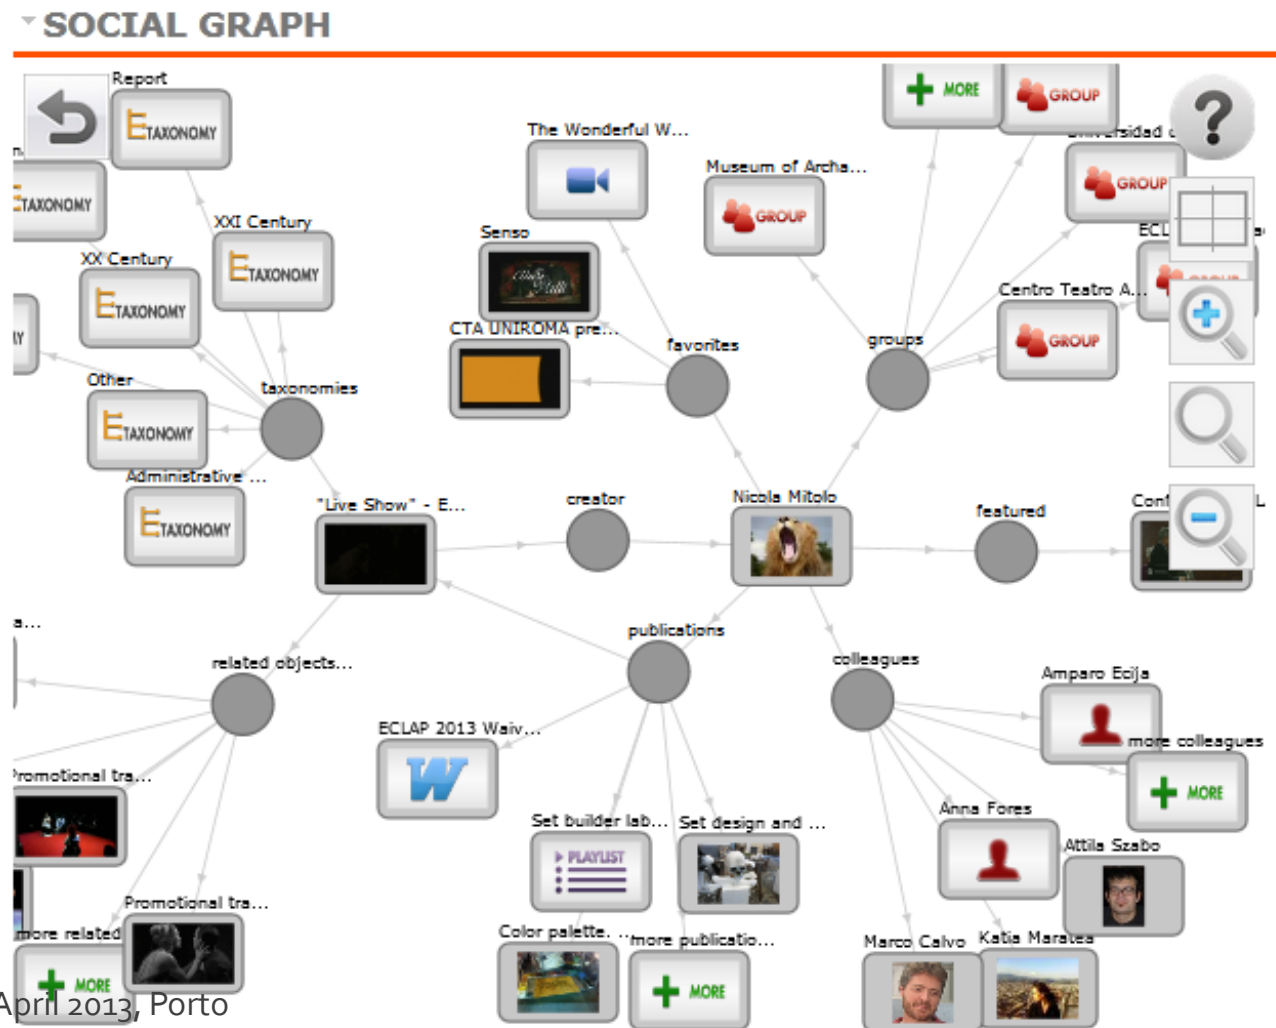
SOCIAL GRAPH

Report
TAXONOMY
TAXONOMY
XXI Century
TAXONOMY
XX Century
TAXONOMY
Other
TAXONOMY
taxonomies
Administrative ...
TAXONOMY
The Wonderful W...
Senso
CTA UNIROMA pre...
Museum of Archa...
GROUP
favorites
MORE
GROUP
GROUP
groups
Centro Teatro A...
GROUP
"Live Show" - E...
creator
Nicola Mitolo
featured
publications
colleagues
related objects...
ECLAP 2013 Waiv...
Set builder lab...
Set design and ...
PLAYLIST
Color palette.
more publicatio...
MORE
Promotional tra...
Promotional tra...
more related
MORE
Amparo Ecija
more colleagues
MORE
Anna Fores
Attila Szabo
Marco Calvo
Katia Maratea
April 2013, Porto